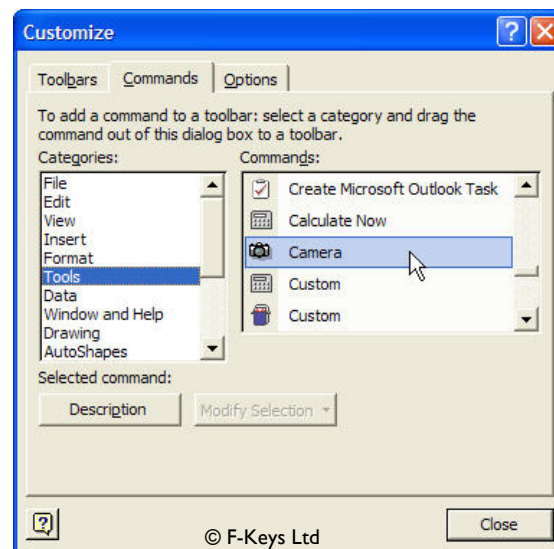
Customize

Toolbars Commands Options

To add a command to a toolbar: select a category and drag the command out of this dialog box to a toolbar.

Categories:
File
Edit
View
Insert
Format
Tools
Data
Window and Help
Drawing
AutoShapes

Commands:
Create Microsoft Outlook Task
Calculate Now
Camera
Custom
Custom

Selected command:

Description

Modify Selection

© F-Keys Ltd

Close